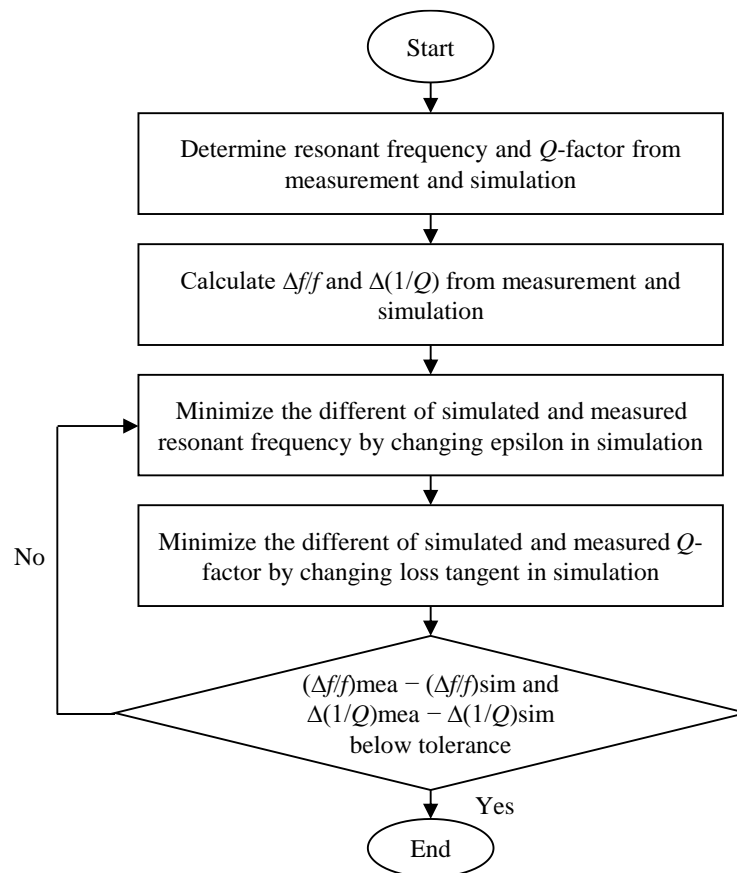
Start

Determine resonant frequency and $Q$-factor from measurement and simulation

Calculate $\Delta f/f$ and $\Delta(1/Q)$ from measurement and simulation

Minimize the different of simulated and measured resonant frequency by changing epsilon in simulation

Minimize the different of simulated and measured $Q$-factor by changing loss tangent in simulation

No

$(\Delta f/f)$mea − $(\Delta f/f)$sim and $\Delta(1/Q)$mea − $\Delta(1/Q)$sim below tolerance

Yes

End